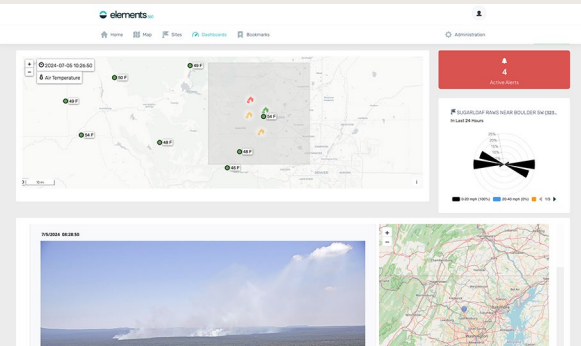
elements

Home Map Sites Dashboards Bookmarks Administration

2024-07-05 10:26:50
Air Temperature

49 F
50 F
49 F
54 F
48 F
54 F
49 F
46 F

4
Active Alerts

SUGARLOAF RAWS NEAR BOULDER 5W (323...
In Last 24 Hours

20%
15%
10%
5%

0-20 mph (100%) 20-40 mph (0%) 1/3

7/5/2024 08:28:50